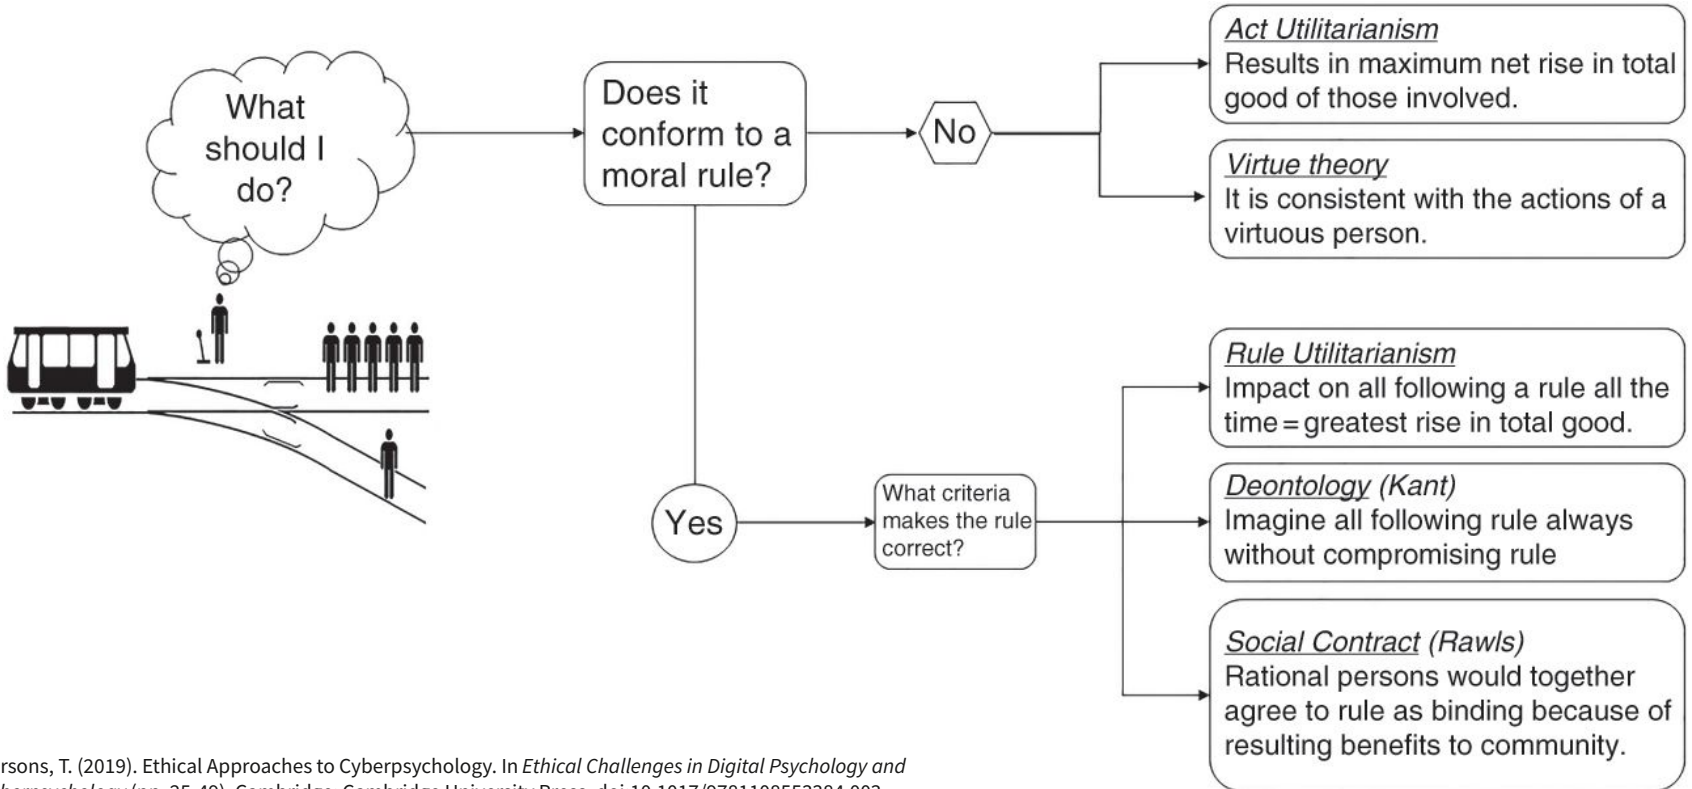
What should I do?

Does it conform to a moral rule?

No

Act Utilitarianism
Results in maximum net rise in total good of those involved.

Virtue theory
It is consistent with the actions of a virtuous person.

Yes

What criteria makes the rule correct?

Rule Utilitarianism
Impact on all following a rule all the time = greatest rise in total good.

Deontology (Kant)
Imagine all following rule always without compromising rule

Social Contract (Rawls)
Rational persons would together agree to rule as binding because of resulting benefits to community.

rsons, T. (2019). Ethical Approaches to Cyberpsychology. In Ethical Challenges in Digital Psychology and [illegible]